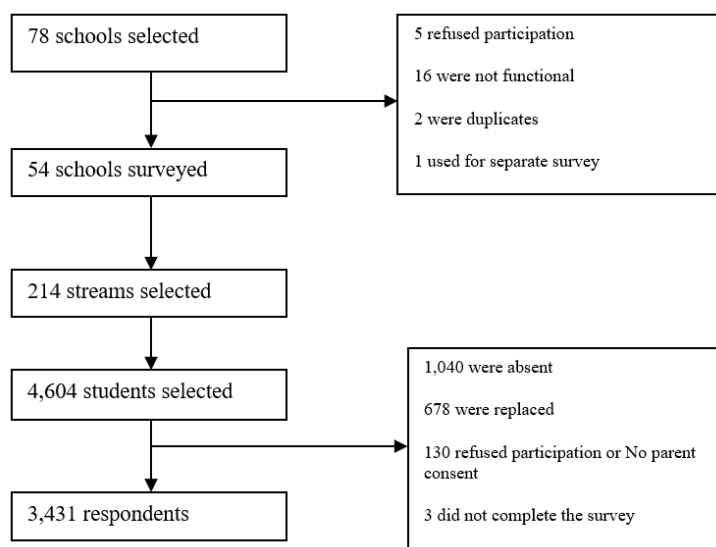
78 schools selected

5 refused participation

16 were not functional

2 were duplicates

1 used for separate survey

54 schools surveyed

214 streams selected

4,604 students selected

1,040 were absent

678 were replaced

130 refused participation or No parent consent

3 did not complete the survey

3,431 respondents